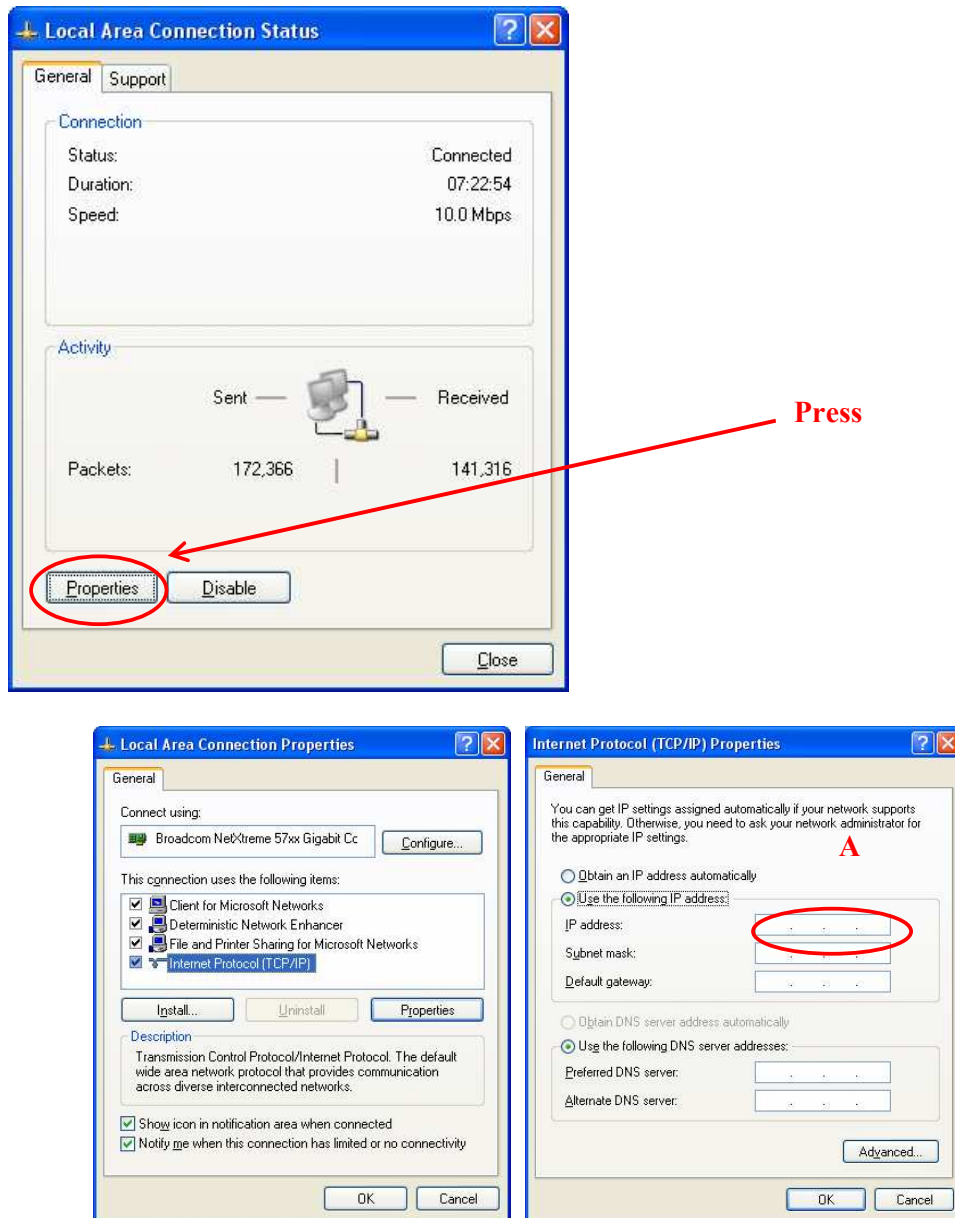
Local Area Connection Status

General Support

Connection

Status: Connected

Duration: 07:22:54

Speed: 10.0 Mbps

Activity

Sent — — Received

Packets: 172,366 141,316

Properties Disable

Close

Press

Local Area Connection Properties

General

Connect using:

Broadcom NetXtreme 57xx Gigabit Cc

Configure...

This connection uses the following items:

Client for Microsoft Networks

Deterministic Network Enhancer

File and Printer Sharing for Microsoft Networks

Internet Protocol (TCP/IP)

Install... Uninstall Properties

Description

Transmission Control Protocol/Internet Protocol. The default wide area network protocol that provides communication across diverse interconnected networks.

Show icon in notification area when connected

Notify me when this connection has limited or no connectivity

OK Cancel

Internet Protocol (TCP/IP) Properties

General

You can get IP settings assigned automatically if your network supports this capability. Otherwise, you need to ask your network administrator for the appropriate IP settings.

A

Obtain an IP address automatically

Use the following IP address:

IP address:

Subnet mask:

Default gateway:

Obtain DNS server address automatically

Use the following DNS server addresses:

Preferred DNS server:

Alternate DNS server:

Advanced...

OK Cancel